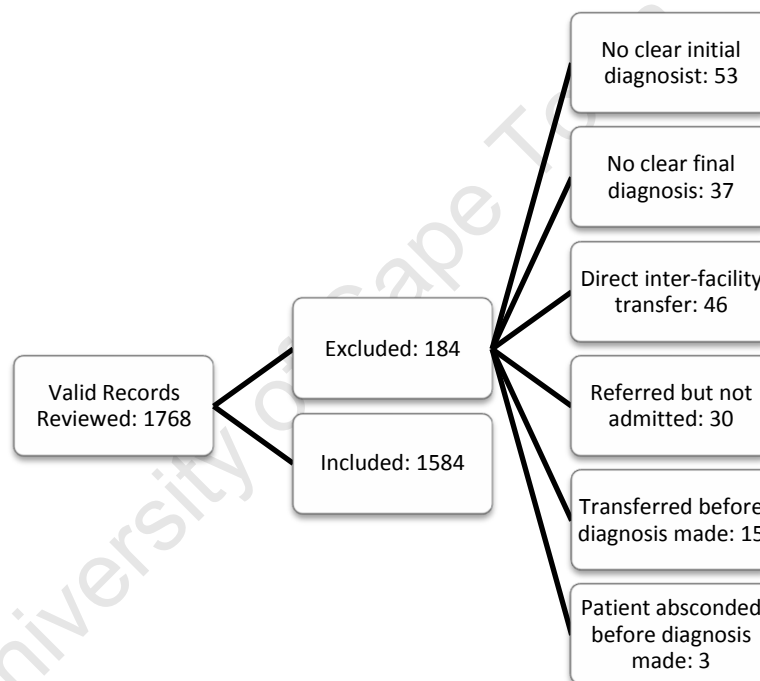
Valid Records Reviewed: 1768

Excluded: 184

Included: 1584

No clear initial diagnosist: 53

No clear final diagnosis: 37

Direct inter-facility transfer: 46

Referred but not admitted: 30

Transferred before diagnosis made: 15

Patient absconded before diagnosis made: 3

University of Cape Town